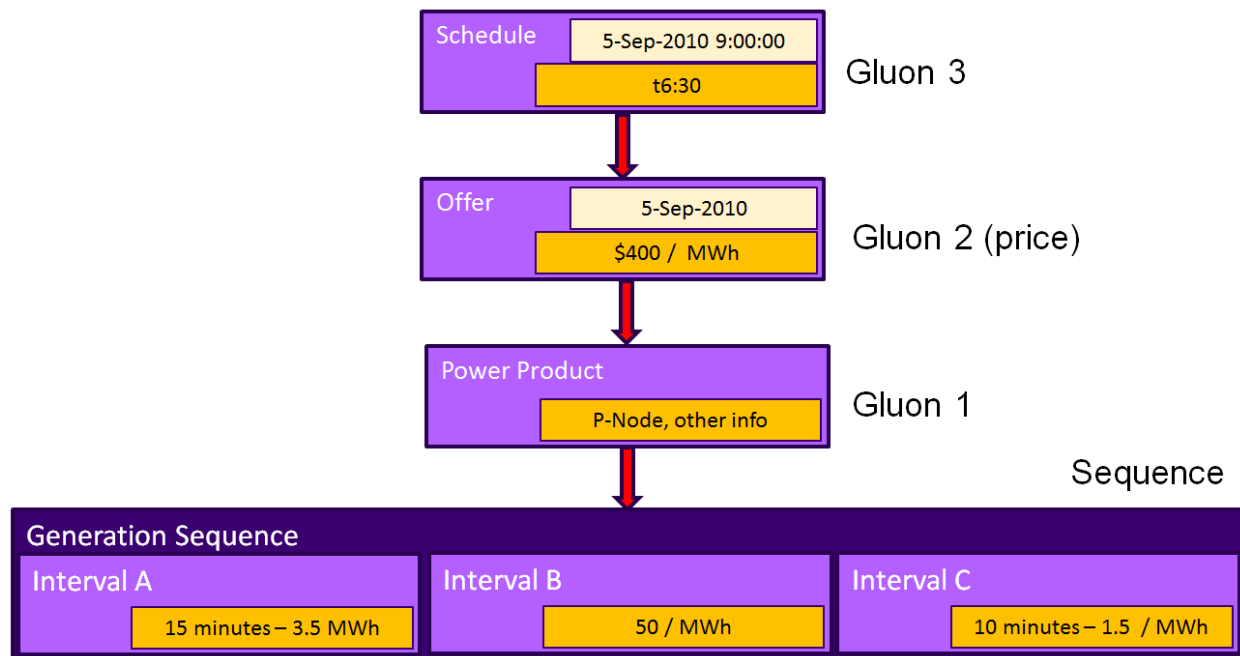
Schedule
5-Sep-2010 9:00:00
t6:30
Gluon 3

Offer
5-Sep-2010
\$400 / MWh
Gluon 2 (price)

Power Product
P-Node, other info
Gluon 1

Sequence

Generation Sequence

Interval A
15 minutes – 3.5 MWh

Interval B
50 / MWh

Interval C
10 minutes – 1.5 / MWh